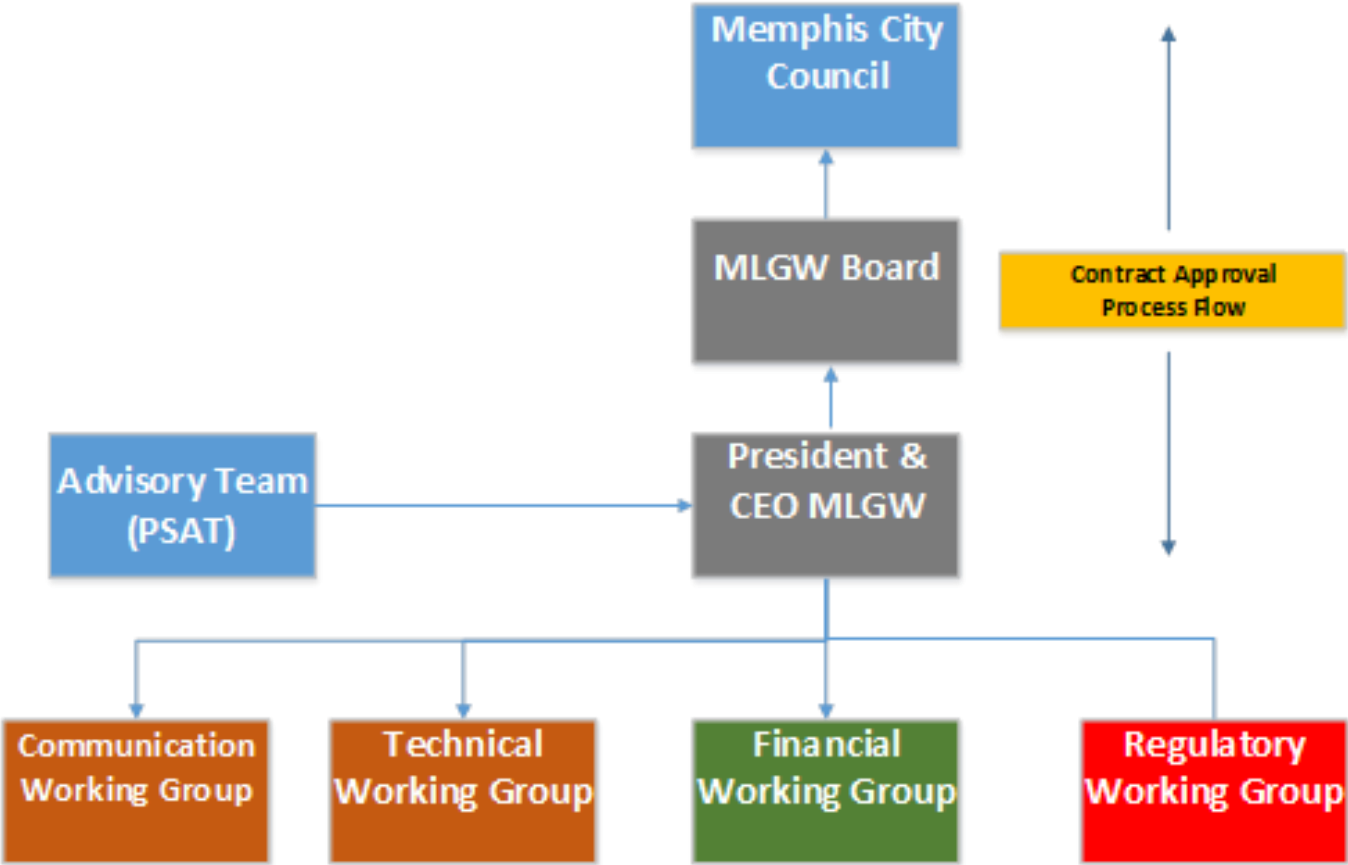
Memphis City Council

MLGW Board

Contract Approval Process Flow

Advisory Team (PSAT)

President & CEO MLGW

Communication Working Group

Technical Working Group

Financial Working Group

Regulatory Working Group